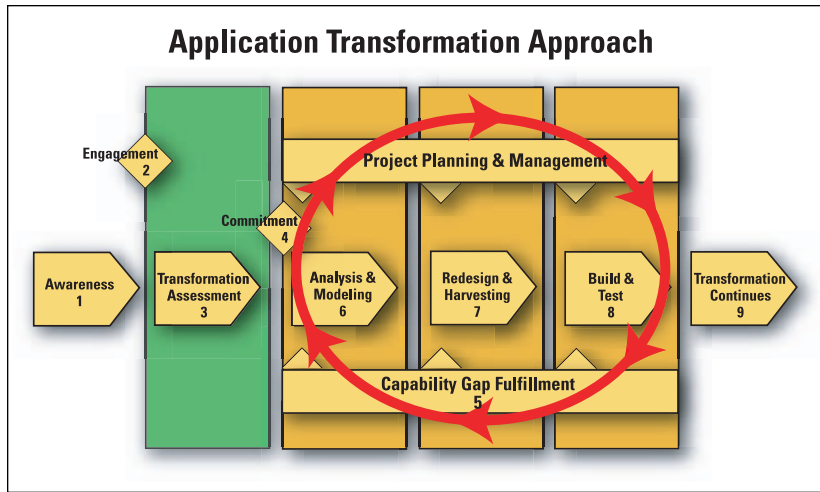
Application Transformation Approach

Engagement
2

Commitment
4

Project Planning & Management

Awareness
1

Transformation Assessment
3

Analysis & Modeling
6

Redesign & Harvesting
7

Build & Test
8

Transformation Continues
9

Capability Gap Fulfillment
5